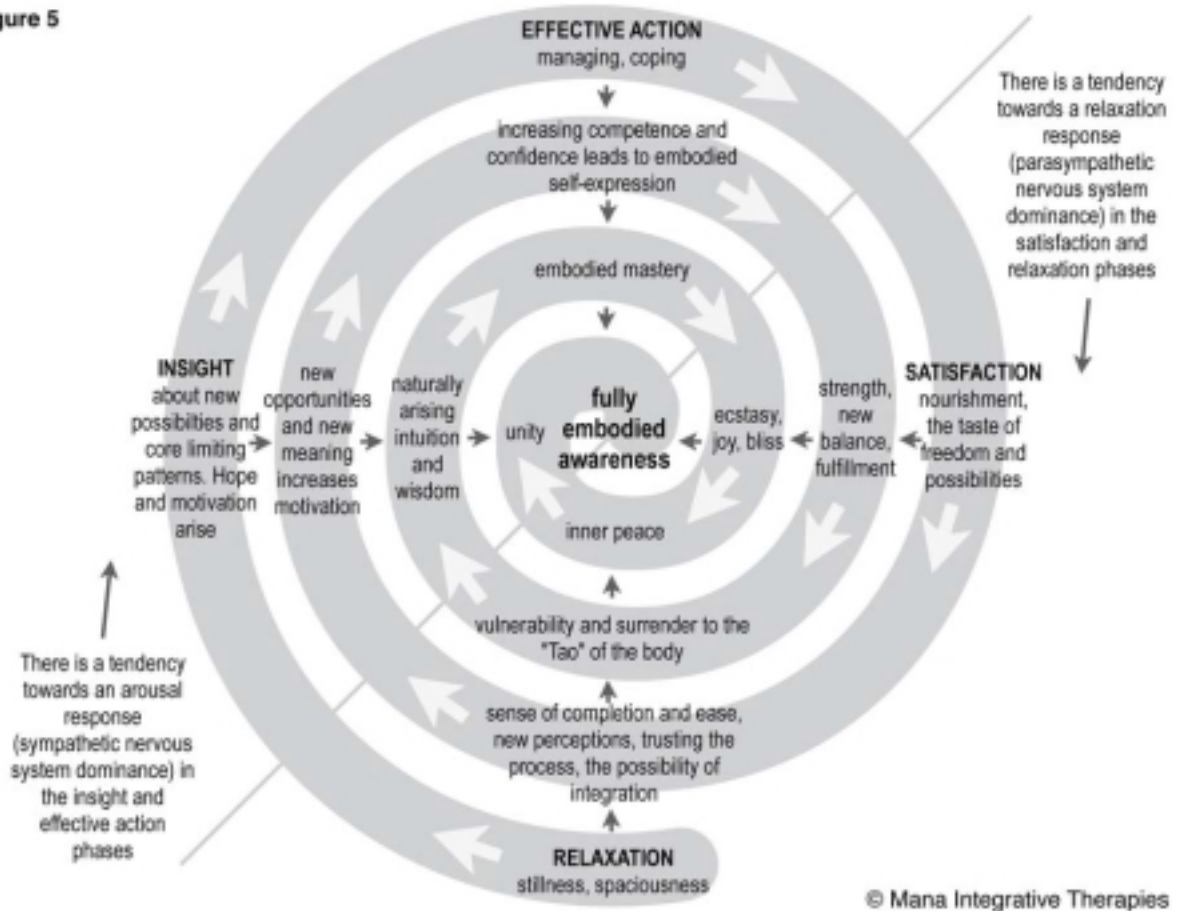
gure 5

EFFECTIVE ACTION
managing, coping

increasing competence and confidence leads to embodied self-expression

embodied mastery

There is a tendency towards a relaxation response (parasympathetic nervous system dominance) in the satisfaction and relaxation phases

INSIGHT
about new possibilities and core limiting patterns. Hope and motivation arise

new opportunities and new meaning increases motivation

naturally arising intuition and wisdom

unity

fully embodied awareness

ecstasy, joy, bliss

strength, new balance, fulfillment

SATISFACTION
nourishment, the taste of freedom and possibilities

inner peace

vulnerability and surrender to the "Tao" of the body

sense of completion and ease, new perceptions, trusting the process, the possibility of integration

RELAXATION
stillness, spaciousness

There is a tendency towards an arousal response (sympathetic nervous system dominance) in the insight and effective action phases

© Mana Integrative Therapies